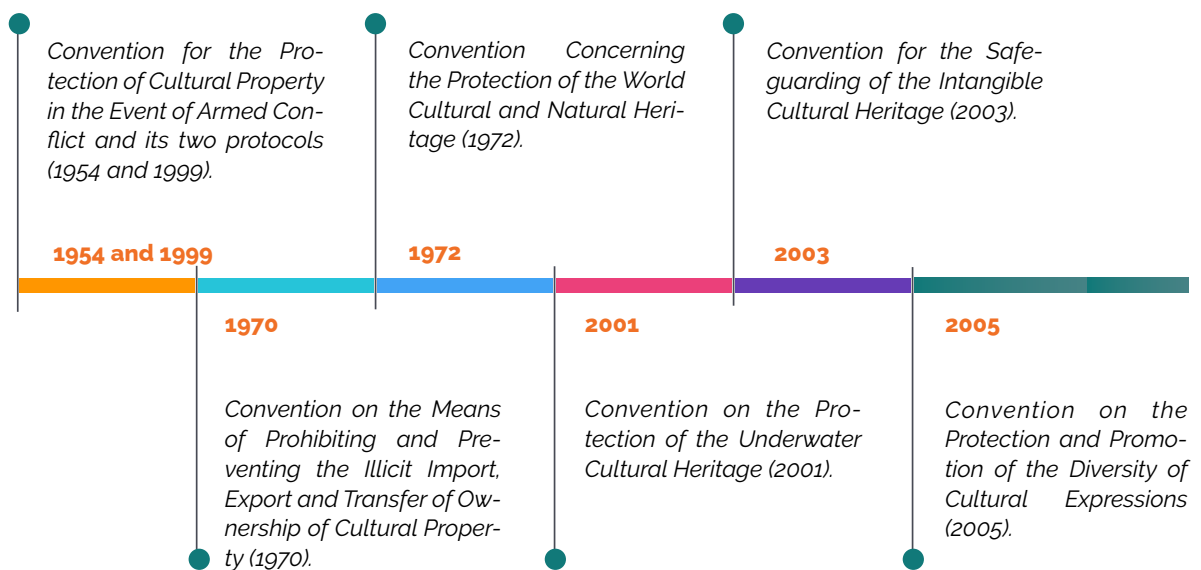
Convention for the Protection of Cultural Property in the Event of Armed Conflict and its two protocols (1954 and 1999).

Convention Concerning the Protection of the World Cultural and Natural Heritage (1972).

Convention for the Safeguarding of the Intangible Cultural Heritage (2003).

1954 and 1999

1972

2003

1970

2001

2005

Convention on the Means of Prohibiting and Preventing the Illicit Import, Export and Transfer of Ownership of Cultural Property (1970).

Convention on the Protection of the Underwater Cultural Heritage (2001).

Convention on the Protection and Promotion of the Diversity of Cultural Expressions (2005).